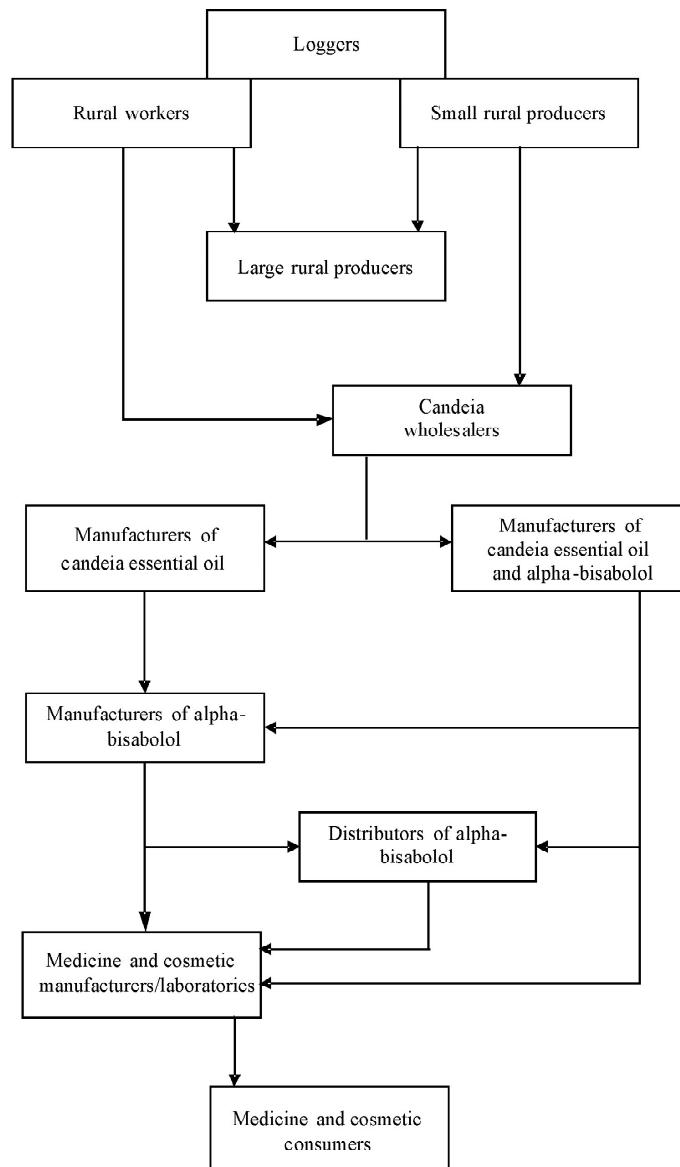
Loggers

Rural workers

Small rural producers

Large rural producers

Candeia wholesalers

Manufacturers of candeia essential oil

Manufacturers of candeia essential oil and alpha-bisabolol

Manufacturers of alpha-bisabolol

Distributors of alpha-bisabolol

Medicine and cosmetic manufacturers/laboratories

Medicine and cosmetic consumers